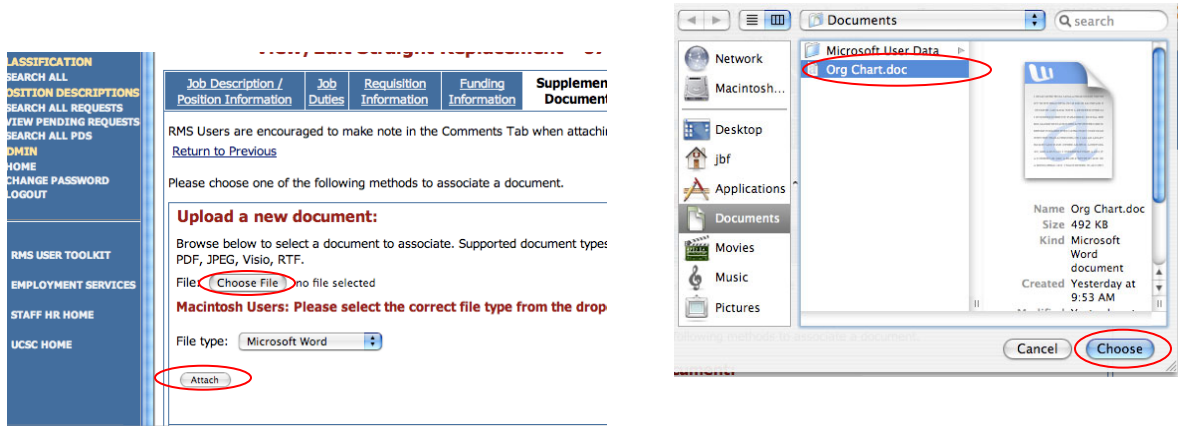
LASSIFICATION
SEARCH ALL
OSITION DESCRIPTIONS
SEARCH ALL REQUESTS
VIEW PENDING REQUESTS
SEARCH ALL PDS
DMIN
HOME
CHANGE PASSWORD
LOGOUT

RMS USER TOOLKIT
EMPLOYMENT SERVICES
STAFF HR HOME
UCSC HOME

| Job Description / Position Information | Job Duties | Requisition Information | Funding Information | Supplemen Document |
|---|---|---|---|---|

RMS Users are encouraged to make note in the Comments Tab when attachin

Return to Previous

Please choose one of the following methods to associate a document.

Upload a new document:

Browse below to select a document to associate. Supported document type PDF, JPEG, Visio, RTF.

File: Choose File no file selected

Macintosh Users: Please select the correct file type from the drop

File type: Microsoft Word

Attach

Documents
search

Network
Macintosh...
Desktop
jbf
Applications
Documents
Movies
Music
Pictures

Microsoft User Data
Org Chart.doc

Name Org Chart.doc
Size 492 KB
Kind Microsoft Word document
Created Yesterday at 9:53 AM

Cancel
Choose